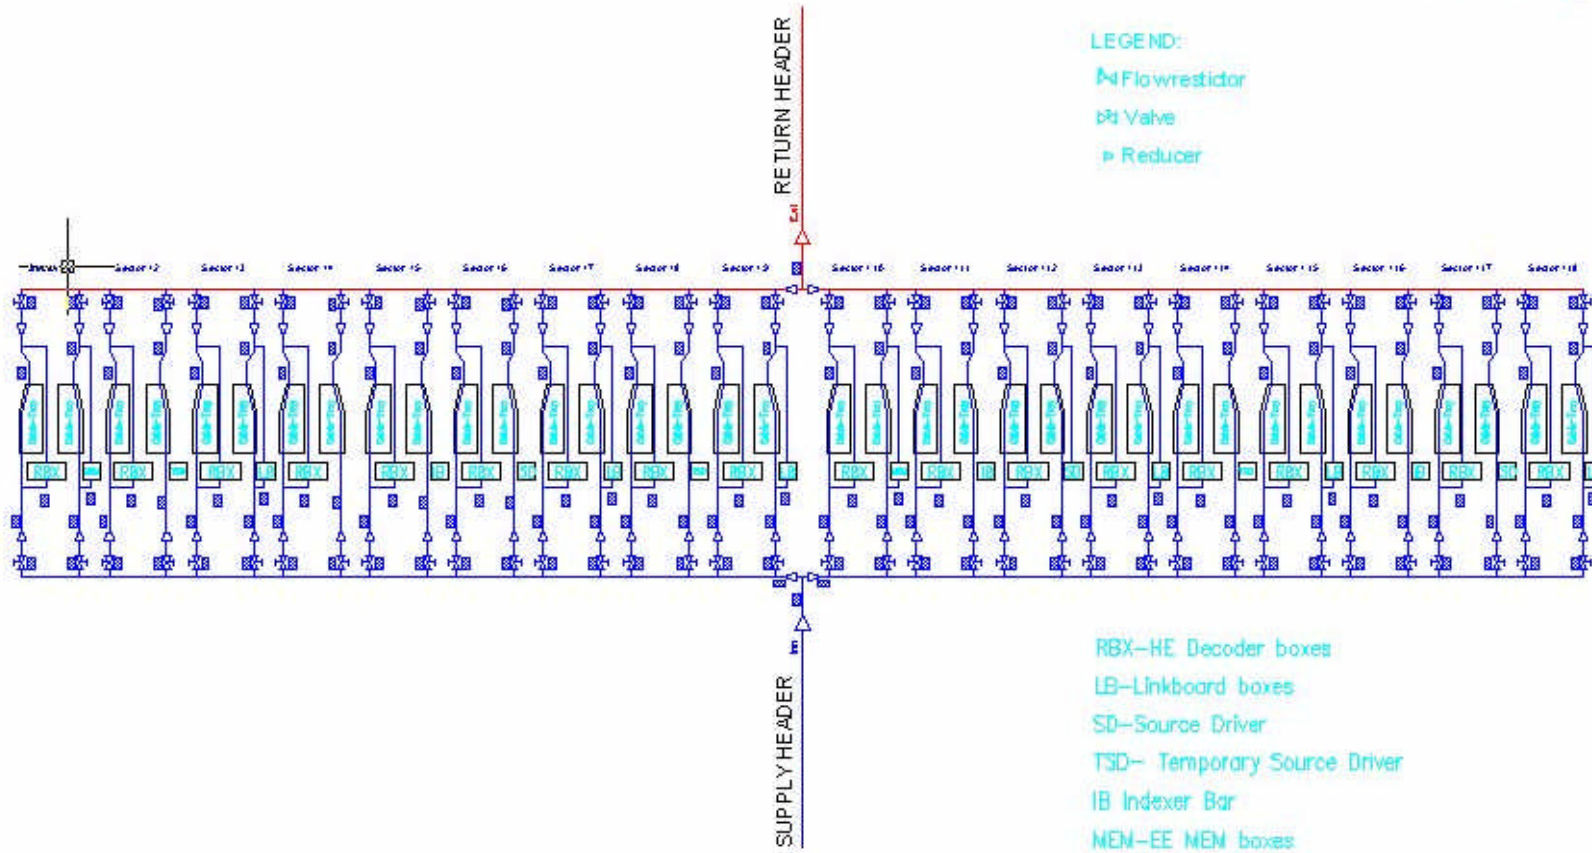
RETURN HEADER

LEGEND:
Flowrestictor
Valve
Reducer

Sector 2
Sector 3
Sector 4
Sector 5
Sector 6
Sector 7
Sector 8
Sector 9
Sector 10
Sector 11
Sector 12
Sector 13
Sector 14
Sector 15
Sector 16
Sector 17
Sector 18

RBX RBX RBX RBX RBX RBX RBX RBX RBX RBX RBX RBX RBX RBX RBX RBX RBX
IB SD IB SD IB IB SD IB IB SD

SUPPLY HEADER

RBX–HE Decoder boxes
LB–Linkboard boxes
SD–Source Driver
TSD– Temporary Source Driver
IB Indexer Bar
MEM–EE MEM boxes